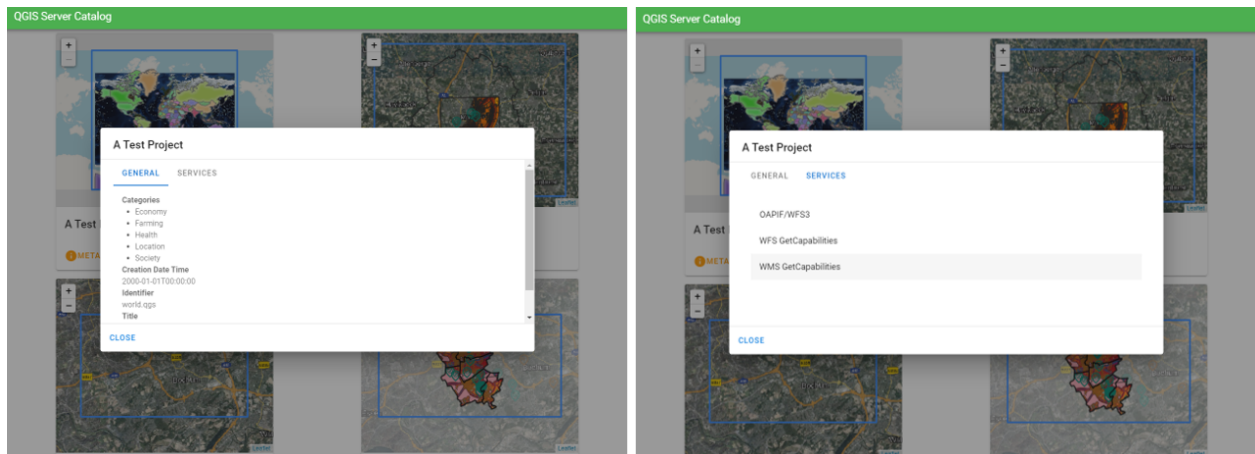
QGIS Server Catalog

+
−

+
−

A Test Project

GENERAL SERVICES

Categories
- Economy
- Farming
- Health
- Location
- Society

Creation Date Time
2000-01-01T00:00:00
Identifier
world.qgs
Title

CLOSE

A Test
METADATA

+
−

Leaflet

QGIS Server Catalog

+
−

+
−

A Test Project

GENERAL SERVICES

OAPIF/WFS3
WFS GetCapabilities
WMS GetCapabilities

CLOSE

A Test
META

+
−

Leaflet